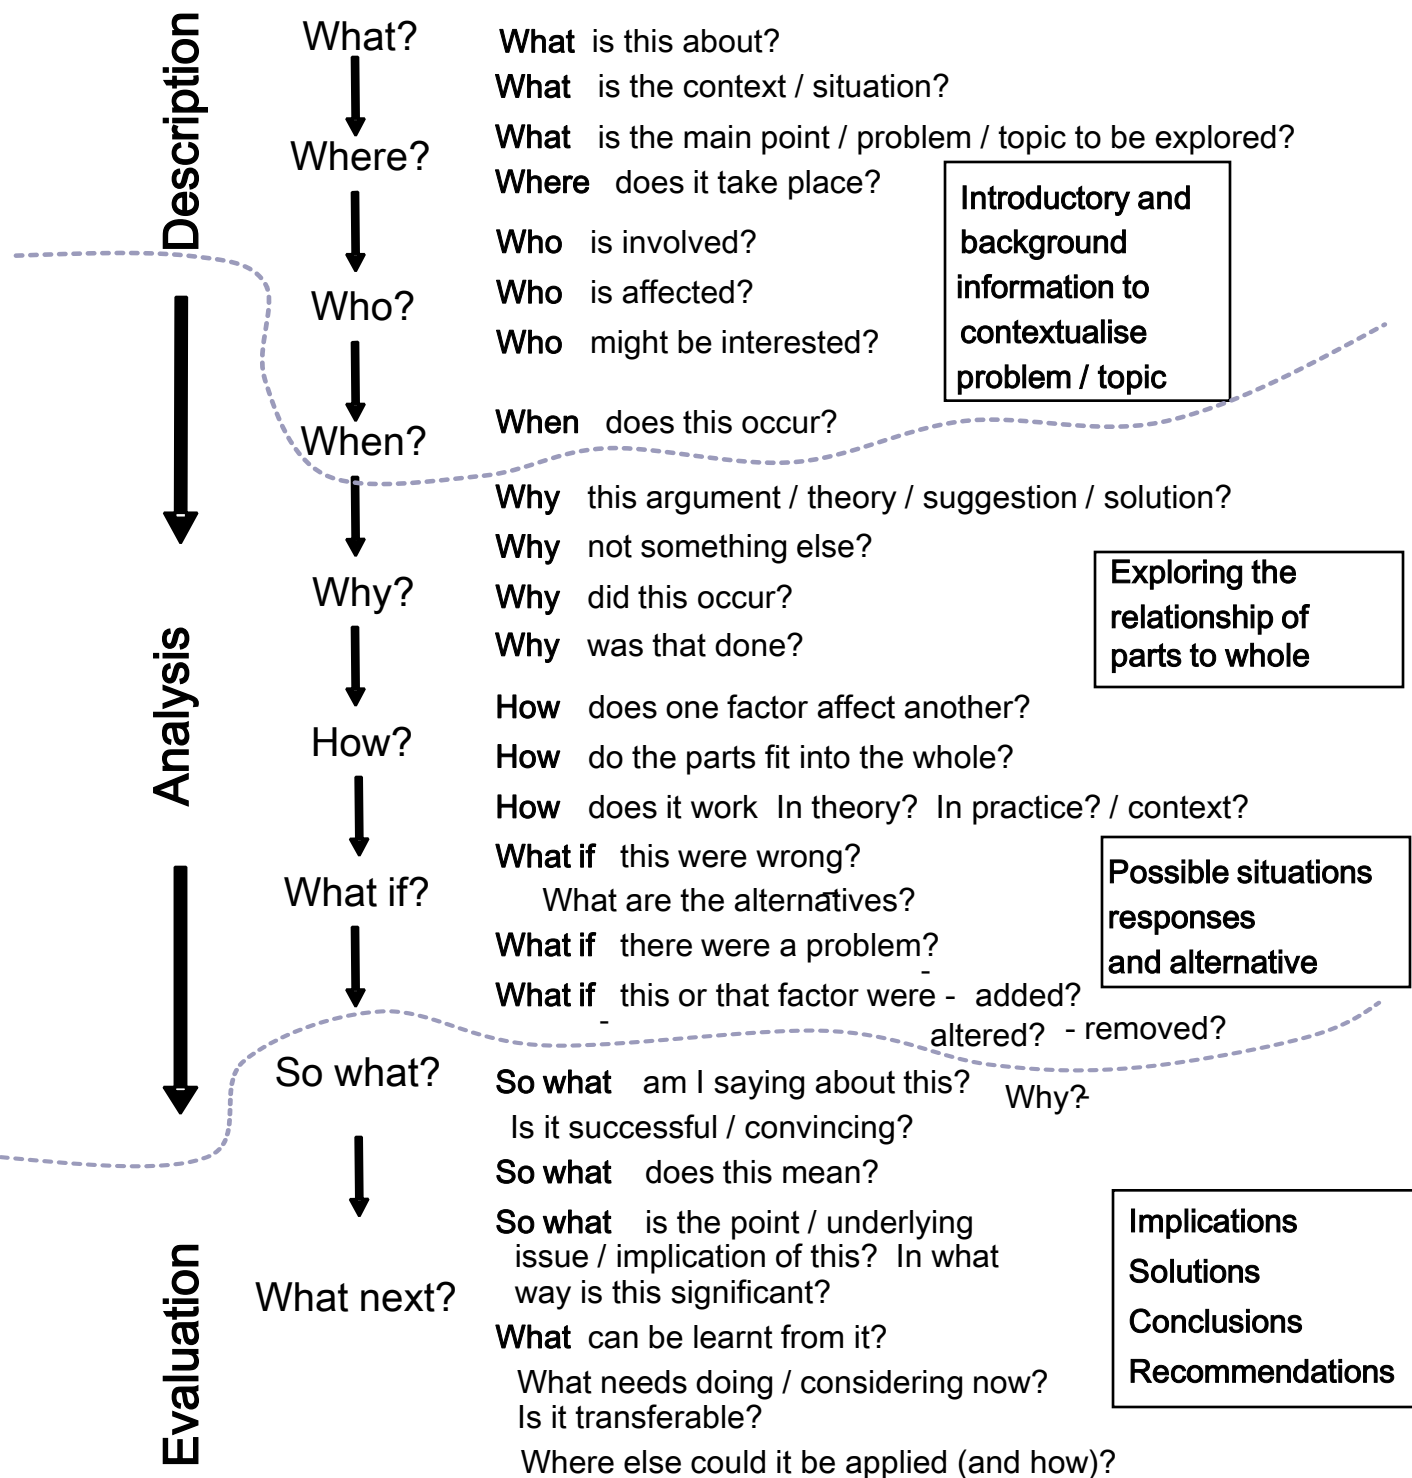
Description

What?

Where?

Who?

When?

What is this about?
What is the context / situation?
What is the main point / problem / topic to be explored?
Where does it take place?
Who is involved?
Who is affected?
Who might be interested?
When does this occur?

Introductory and background information to contextualise problem / topic

Analysis

Why?

How?

What if?

Why this argument / theory / suggestion / solution?
Why not something else?
Why did this occur?
Why was that done?
How does one factor affect another?
How do the parts fit into the whole?
How does it work In theory? In practice? / context?
What if this were wrong?
What are the alternatives?
What if there were a problem?
What if this or that factor were - added? - altered? - removed?

Exploring the relationship of parts to whole

Possible situations responses and alternative

Evaluation

So what?

What next?

So what am I saying about this? Why?
Is it successful / convincing?
So what does this mean?
So what is the point / underlying issue / implication of this? In what way is this significant?
What can be learnt from it?
What needs doing / considering now?
Is it transferable?
Where else could it be applied (and how)?

Implications
Solutions
Conclusions
Recommendations